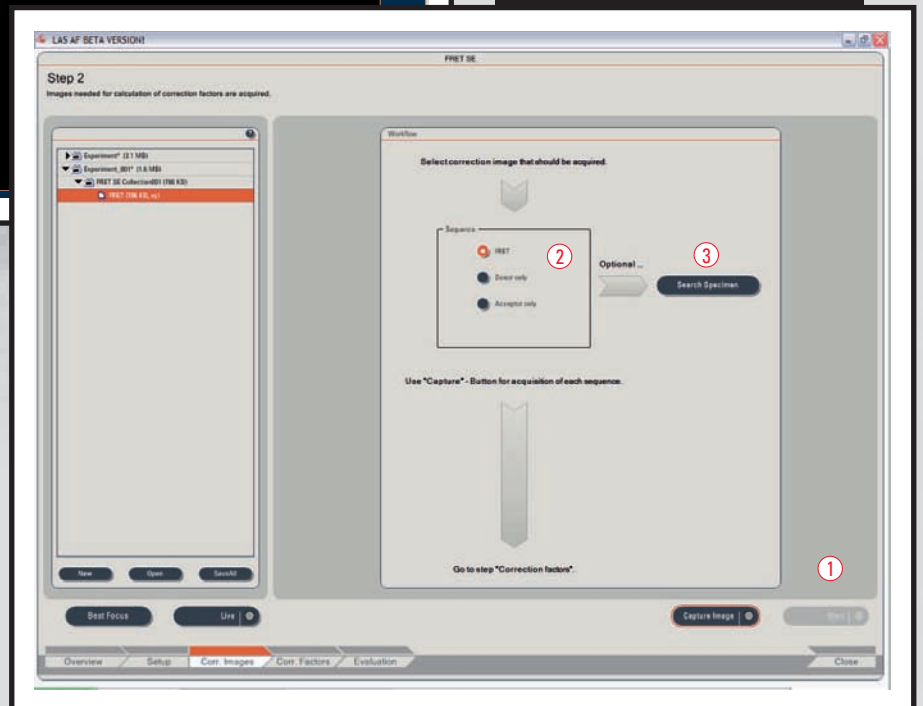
LAS AF BETA VERSION!

FRET SE

Step 2

Images needed for calculation of correction factors are acquired.

Experiment* (2.1 MB)

Experiment_001* (1.6 MB)

FRET SE Collection001 (786 KB)

FRET (786 KB, xy)

New

Open

SaveAll

Workflow

Select correction image that should be acquired.

Sequence

FRET

Donor only

Acceptor only

2

Optional ...

3

Search Specimen

Use "Capture" - Button for acquisition of each sequence.

Go to step "Correction factors".

1

Best Focus

Live

Capture Image

Next

Overview

Setup

Corr. Images

Corr. Factors

Evaluation

Close